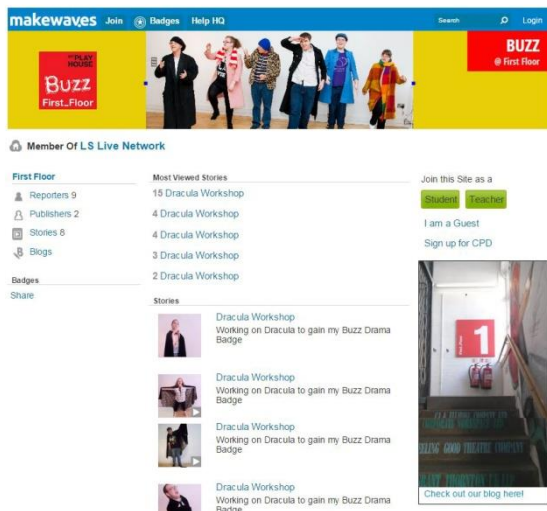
makewaves Join Badges Help HQ Search Login

THE PLAY HOUSE
Buzz
First_Floor

BUZZ
@ First Floor

Member Of LS Live Network

First Floor
Reporters 9
Publishers 2
Stories 8
Blogs

Badges
Share

Most Viewed Stories
15 Dracula Workshop
4 Dracula Workshop
4 Dracula Workshop
3 Dracula Workshop
2 Dracula Workshop

Stories
Dracula Workshop
Working on Dracula to gain my Buzz Drama Badge

Dracula Workshop
Working on Dracula to gain my Buzz Drama Badge

Dracula Workshop
Working on Dracula to gain my Buzz Drama Badge

Dracula Workshop
Working on Dracula to gain my Buzz Drama Badge

Join this Site as a
Student Teacher
I am a Guest
Sign up for CPD

1

Check out our blog here!